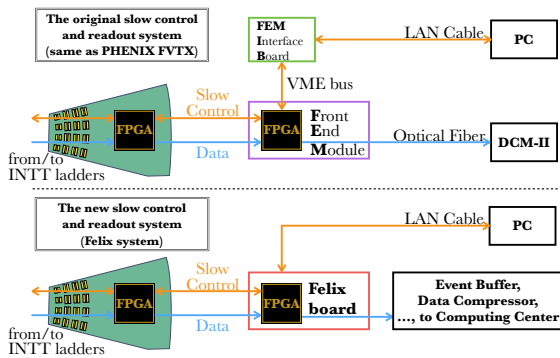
The original slow control and readout system (same as PHENIX FVTX)

FEM Interface Board

LAN Cable

PC

VME bus

FPGA

Slow Control

FPGA

Front End Module

Optical Fiber

DCM-II

Data

from/to INTT ladders

The new slow control and readout system (Felix system)

LAN Cable

PC

FPGA

Slow Control

FPGA

Felix board

Event Buffer, Data Compressor, ..., to Computing Center

Data

from/to INTT ladders